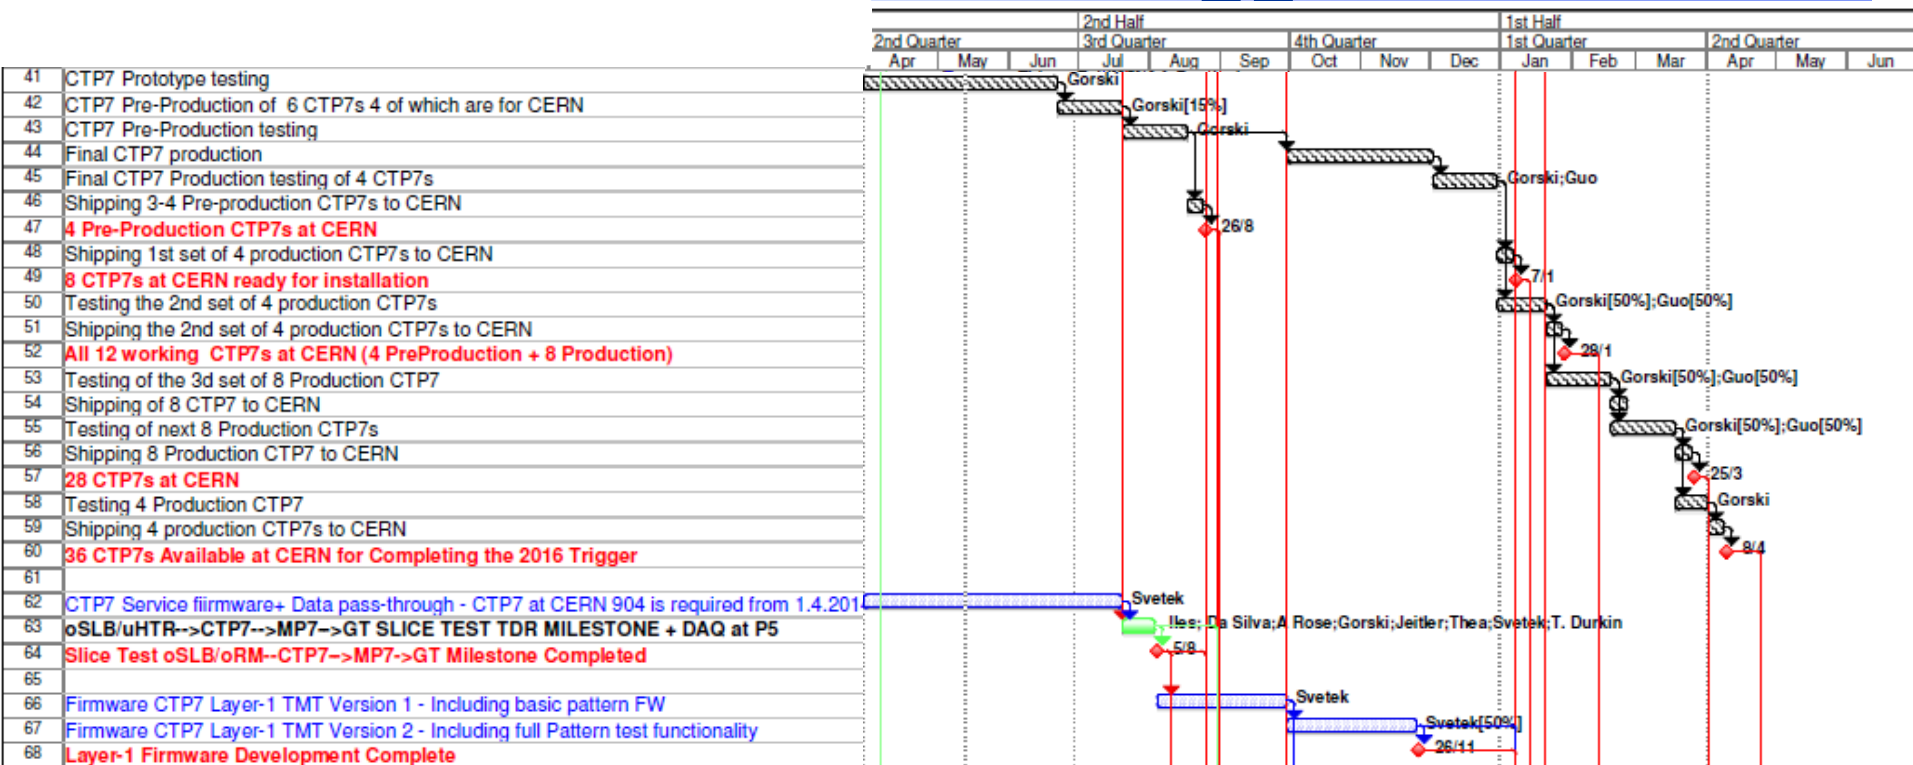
| | | 2nd Quarter | | | 2nd Half 3rd Quarter | | | 4th Quarter | | | 1st Half 1st Quarter | | | 2nd Quarter | | |
|---|---|---|---|---|---|---|---|---|---|---|---|---|---|---|---|---|
| | | Apr | May | Jun | Jul | Aug | Sep | Oct | Nov | Dec | Jan | Feb | Mar | Apr | May | Jun |
| 41 | CTP7 Prototype testing | | | | | | | | | | | | | | | |
| 42 | CTP7 Pre-Production of 6 CTP7s 4 of which are for CERN | | | | | | | | | | | | | | | |
| 43 | CTP7 Pre-Production testing | | | | | | | | | | | | | | | |
| 44 | Final CTP7 production | | | | | | | | | | | | | | | |
| 45 | Final CTP7 Production testing of 4 CTP7s | | | | | | | | | | | | | | | |
| 46 | Shipping 3-4 Pre-production CTP7s to CERN | | | | | | | | | | | | | | | |
| 47 | 4 Pre-Production CTP7s at CERN | | | | | | | | | | | | | | | |
| 48 | Shipping 1st set of 4 production CTP7s to CERN | | | | | | | | | | | | | | | |
| 49 | 8 CTP7s at CERN ready for installation | | | | | | | | | | | | | | | |
| 50 | Testing the 2nd set of 4 production CTP7s | | | | | | | | | | | | | | | |
| 51 | Shipping the 2nd set of 4 production CTP7s to CERN | | | | | | | | | | | | | | | |
| 52 | All 12 working CTP7s at CERN (4 PreProduction + 8 Production) | | | | | | | | | | | | | | | |
| 53 | Testing of the 3d set of 8 Production CTP7 | | | | | | | | | | | | | | | |
| 54 | Shipping of 8 CTP7 to CERN | | | | | | | | | | | | | | | |
| 55 | Testing of next 8 Production CTP7s | | | | | | | | | | | | | | | |
| 56 | Shipping 8 Production CTP7 to CERN | | | | | | | | | | | | | | | |
| 57 | 28 CTP7s at CERN | | | | | | | | | | | | | | | |
| 58 | Testing 4 Production CTP7 | | | | | | | | | | | | | | | |
| 59 | Shipping 4 production CTP7s to CERN | | | | | | | | | | | | | | | |
| 60 | 36 CTP7s Available at CERN for Completing the 2016 Trigger | | | | | | | | | | | | | | | |
| 61 | | | | | | | | | | | | | | | | |
| 62 | CTP7 Service fiirmware+ Data pass-through - CTP7 at CERN 904 is required from 1.4.201 | | | | | | | | | | | | | | | |
| 63 | oSLB/uHTR-->CTP7-->MP7-->GT SLICE TEST TDR MILESTONE + DAQ at P5 | | | | | | | | | | | | | | | |
| 64 | Slice Test oSLB/oRM--CTP7-->MP7->GT Milestone Completed | | | | | | | | | | | | | | | |
| 65 | | | | | | | | | | | | | | | | |
| 66 | Firmware CTP7 Layer-1 TMT Version 1 - Including basic pattern FW | | | | | | | | | | | | | | | |
| 67 | Firmware CTP7 Layer-1 TMT Version 2 - Including full Pattern test functionality | | | | | | | | | | | | | | | |
| 68 | Layer-1 Firmware Development Complete | | | | | | | | | | | | | | | |

Gorski
Gorski[15%]
Gorski
Gorski;Guo
26/8
7/1
Gorski[50%];Guo[50%]
28/1
Gorski[50%];Guo[50%]
Gorski[50%];Guo[50%]
25/3
Gorski
8/4
Svetek
lles;Da Silva;A Rose;Gorski;Jeitler;Thea;Svetek;T. Durkin
5/8
Svetek
Svetek[50%]
26/11